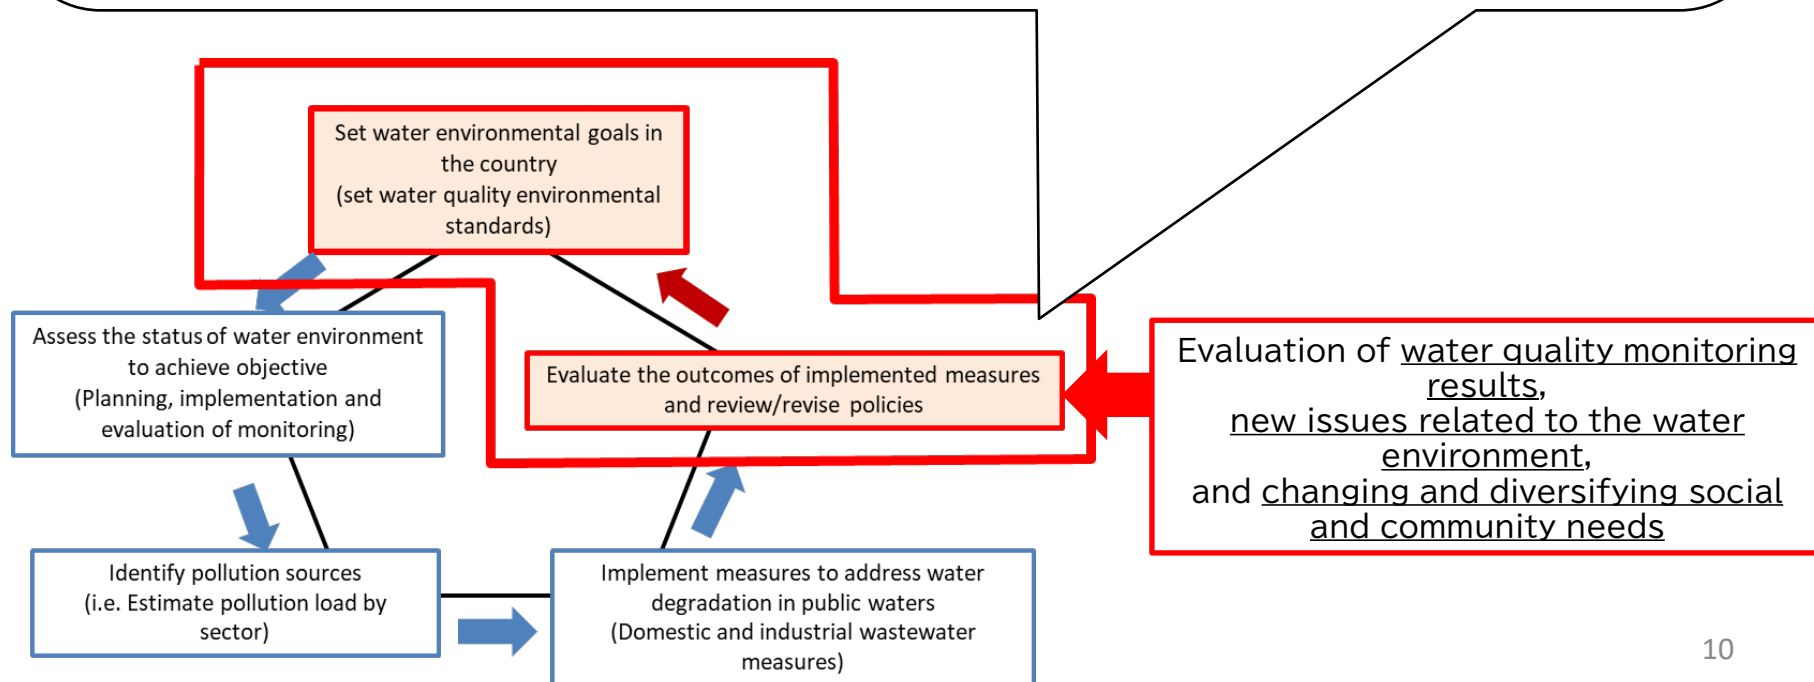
Set water environmental goals in the country
(set water quality environmental standards)

Assess the status of water environment to achieve objective
(Planning, implementation and evaluation of monitoring)

Evaluate the outcomes of implemented measures and review/revise policies

Evaluation of water quality monitoring results,
new issues related to the water environment,
and changing and diversifying social and community needs

Identify pollution sources
(i.e. Estimate pollution load by sector)

Implement measures to address water degradation in public waters
(Domestic and industrial wastewater measures)

10